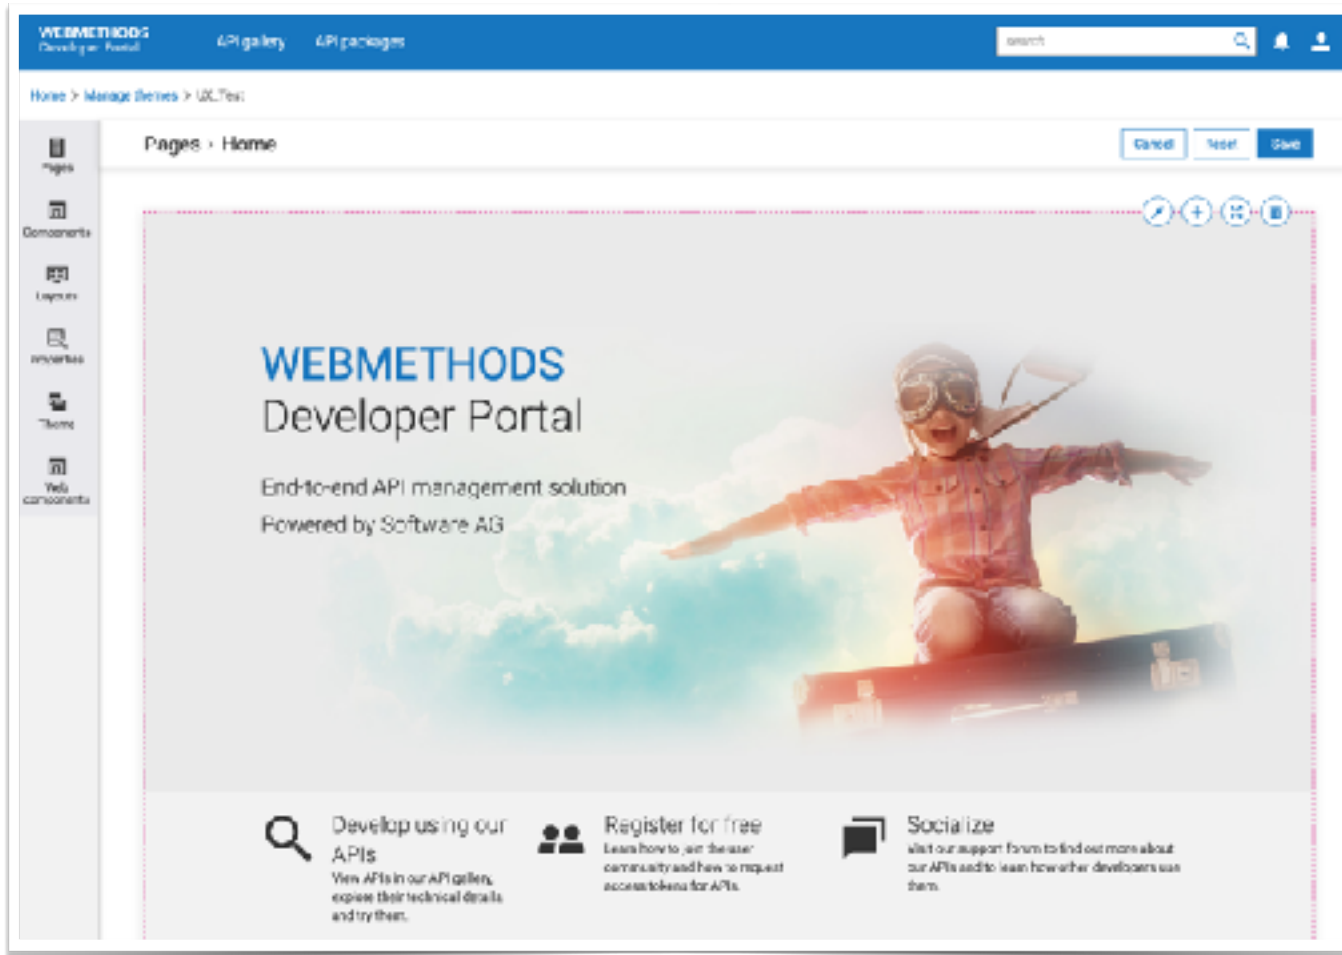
WEBMETHODS
Developer Portal

API gallery API packages

search

Home > Manage themes > UX Test

Pages
Components
Layouts
Properties
Theme
Web components

Pages › Home

Cancel Reset Save

WEBMETHODS
Developer Portal

End-to-end API management solution
Powered by Software AG

Develop using our APIs
View APIs in our API gallery, explore their technical details and try them.

Register for free
Learn how to join the user community and how to request access tokens for APIs.

Socialize
Visit our support forum to find out more about our APIs and to learn how other developers use them.